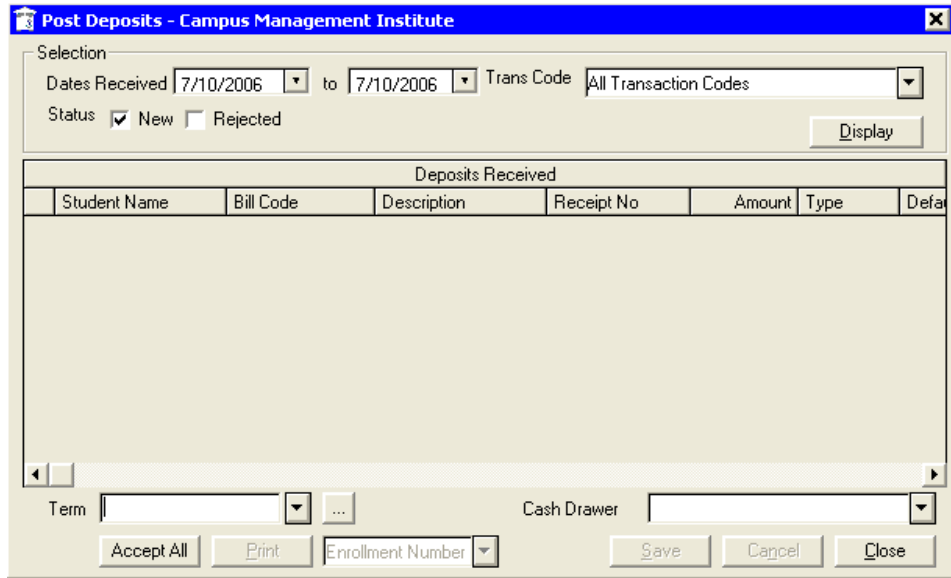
Post Deposits - Campus Management Institute

Selection

Dates Received 7/10/2006 to 7/10/2006 Trans Code All Transaction Codes

Status New Rejected

Display

Deposits Received

| Student Name | Bill Code | Description | Receipt No | Amount | Type | Defa |
|---|---|---|---|---|---|---|

Term ...

Cash Drawer

Accept All Print Enrollment Number Save Cancel Close